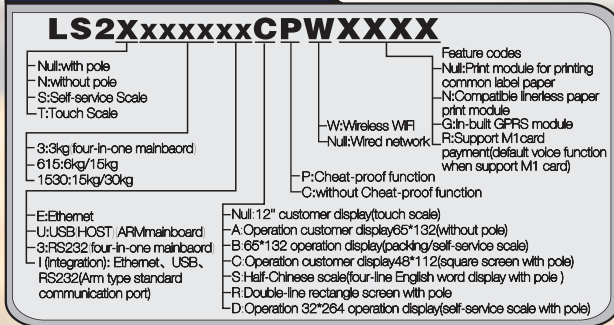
LS2XxxxxxxCPWXXXX

Null:with pole
N:without pole
S:Self-service Scale
T:Touch Scale

3:3kg four-in-one mainbaord
615:6kg/15kg
1530:15kg/30kg

E:Ethernet
U:USB HOST (ARMmainboard)
3:RS232(four-in-one mainbaord)
I (integration): Ethernet、USB、RS232(Arm type standard communication port)

Null:12" customer display(touch scale)
A:Operation customer display65*132(without pole)
B:65*132 operation display(packing/self-service scale)
C:Operation customer display48*112(square screen with pole)
S:Half-Chinese scale(four-line English word display with pole )
R:Double-line rectangle screen with pole
D:Operation 32*264 operation display(self-service scale with pole)

P:Cheat-proof function
C:without Cheat-proof function

W:Wireless WIFI
Null:Wired network

Feature codes
Null:Print module for printing common label paper
N:Compatible linerless paper print module
G:In-built GPRS module
R:Support M1card payment(default voice function when support M1 card)